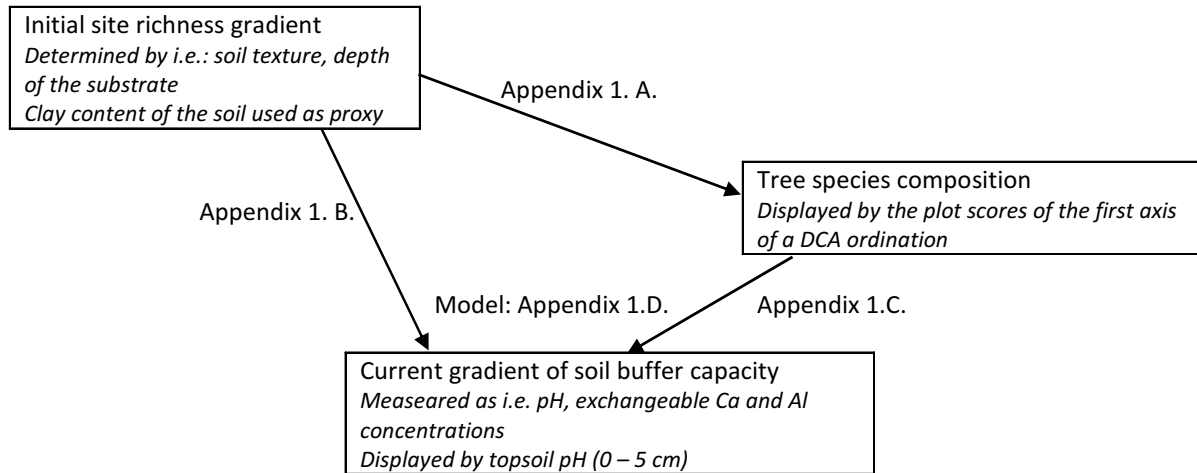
Initial site richness gradient
*Determined by i.e.: soil texture, depth of the substrate*
*Clay content of the soil used as proxy*

Appendix 1. A.

Tree species composition
*Displayed by the plot scores of the first axis of a DCA ordination*

Appendix 1. B.

Model: Appendix 1.D.

Appendix 1.C.

Current gradient of soil buffer capacity
*Measeared as i.e. pH, exchangeable Ca and Al concentrations*
*Displayed by topsoil pH (0 – 5 cm)*